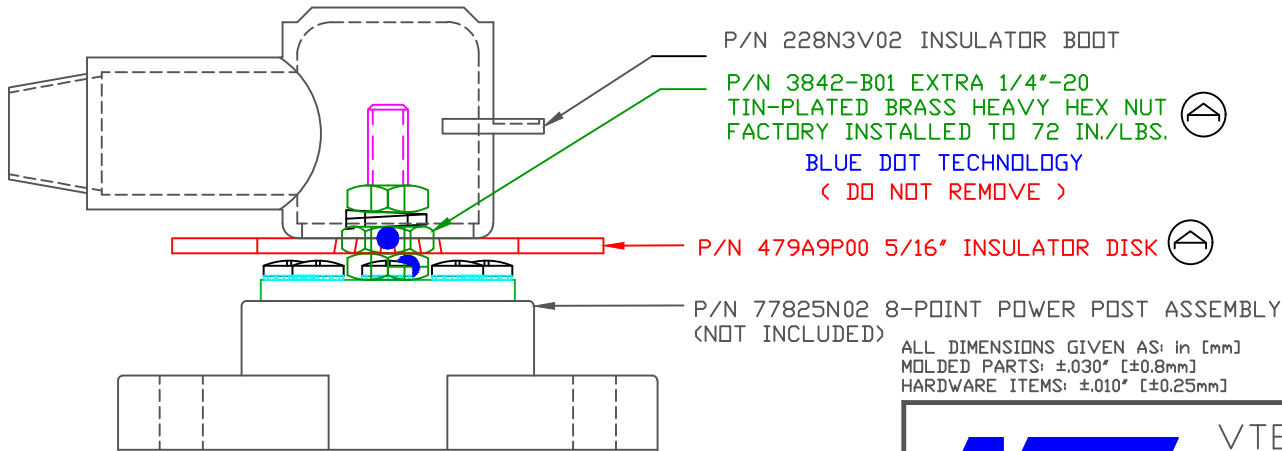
P/N 228N3V02 INSULATOR BOOT

P/N 3842-B01 EXTRA 1/4"-20 TIN-PLATED BRASS HEAVY HEX NUT FACTORY INSTALLED TO 72 IN./LBS.

BLUE DOT TECHNOLOGY

( DO NOT REMOVE )

P/N 479A9P00 5/16" INSULATOR DISK

P/N 77825N02 8-POINT POWER POST ASSEMBLY (NOT INCLUDED)

ALL DIMENSIONS GIVEN AS: in [mm]
MOLDED PARTS: ±.030" [±0.8mm]
HARDWARE ITEMS: ±.010" [±0.25mm]

VTE